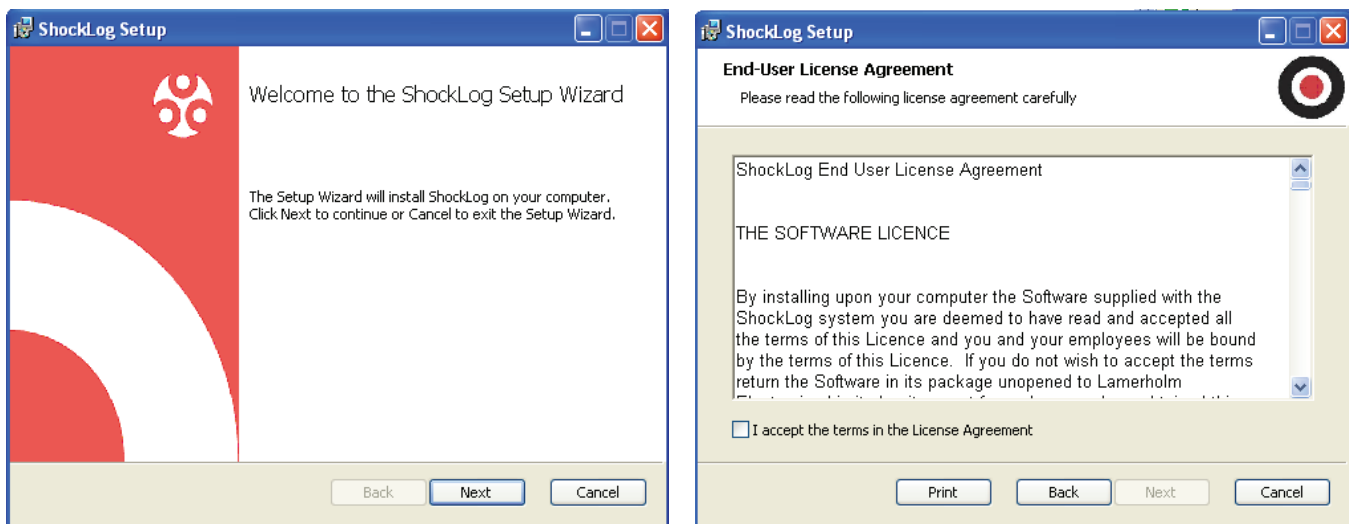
ShockLog Setup

Welcome to the ShockLog Setup Wizard

The Setup Wizard will install ShockLog on your computer. Click Next to continue or Cancel to exit the Setup Wizard.

Back Next Cancel

ShockLog Setup

End-User License Agreement

Please read the following license agreement carefully

ShockLog End User License Agreement

THE SOFTWARE LICENCE

By installing upon your computer the Software supplied with the ShockLog system you are deemed to have read and accepted all the terms of this Licence and you and your employees will be bound by the terms of this Licence. If you do not wish to accept the terms return the Software in its package unopened to Lamerholm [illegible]

I accept the terms in the License Agreement

Print Back Next Cancel